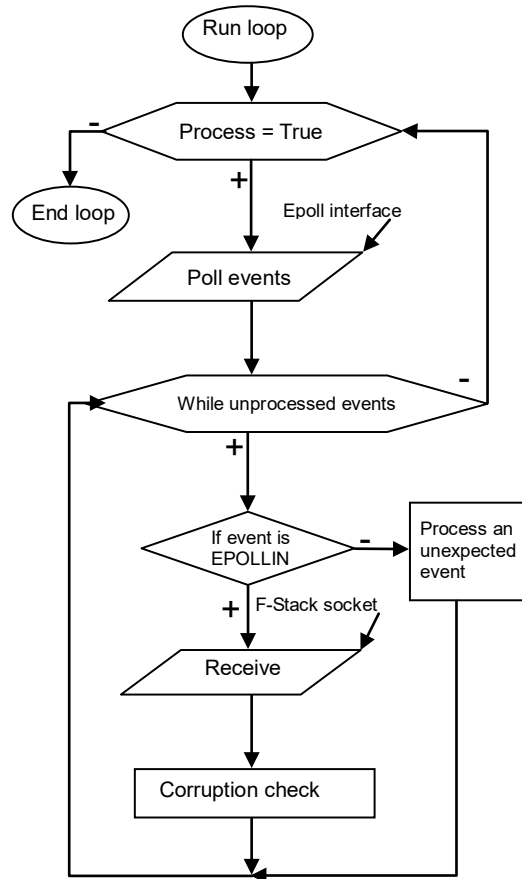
Run loop

Process = True

-

End loop

+

Epoll interface

Poll events

While unprocessed events

-

+

If event is EPOLLIN

-

Process an unexpected event

+

F-Stack socket

Receive

Corruption check